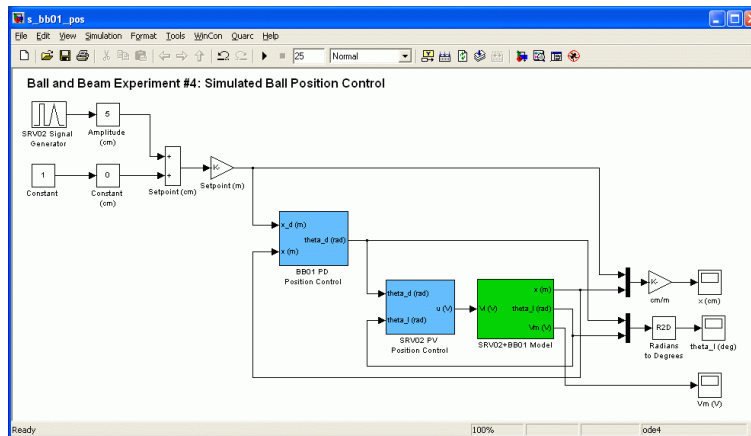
s_bb01_pos

File Edit View Simulation Format Tools WinCon Quarc Help

25 Normal

Ball and Beam Experiment #4: Simulated Ball Position Control

SRV02 Signal Generator

5 Amplitude (cm)

1 Constant

0 Constant (cm)

+ +

Setpoint (cm)

-K- Setpoint (m)

x_d (m)
x (m)
theta_d (rad)
BB01 PD Position Control

theta_d (rad)
theta_l (rad)
u (V)
SRV02 PV Position Control

Vl (V)
x (m)
theta_l (rad)
Vm (V)
SRV02+BB01 Model

-K- cm/m

x (cm)

R2D Radians to Degrees

theta_l (deg)

Vm (V)

Ready 100% ode4